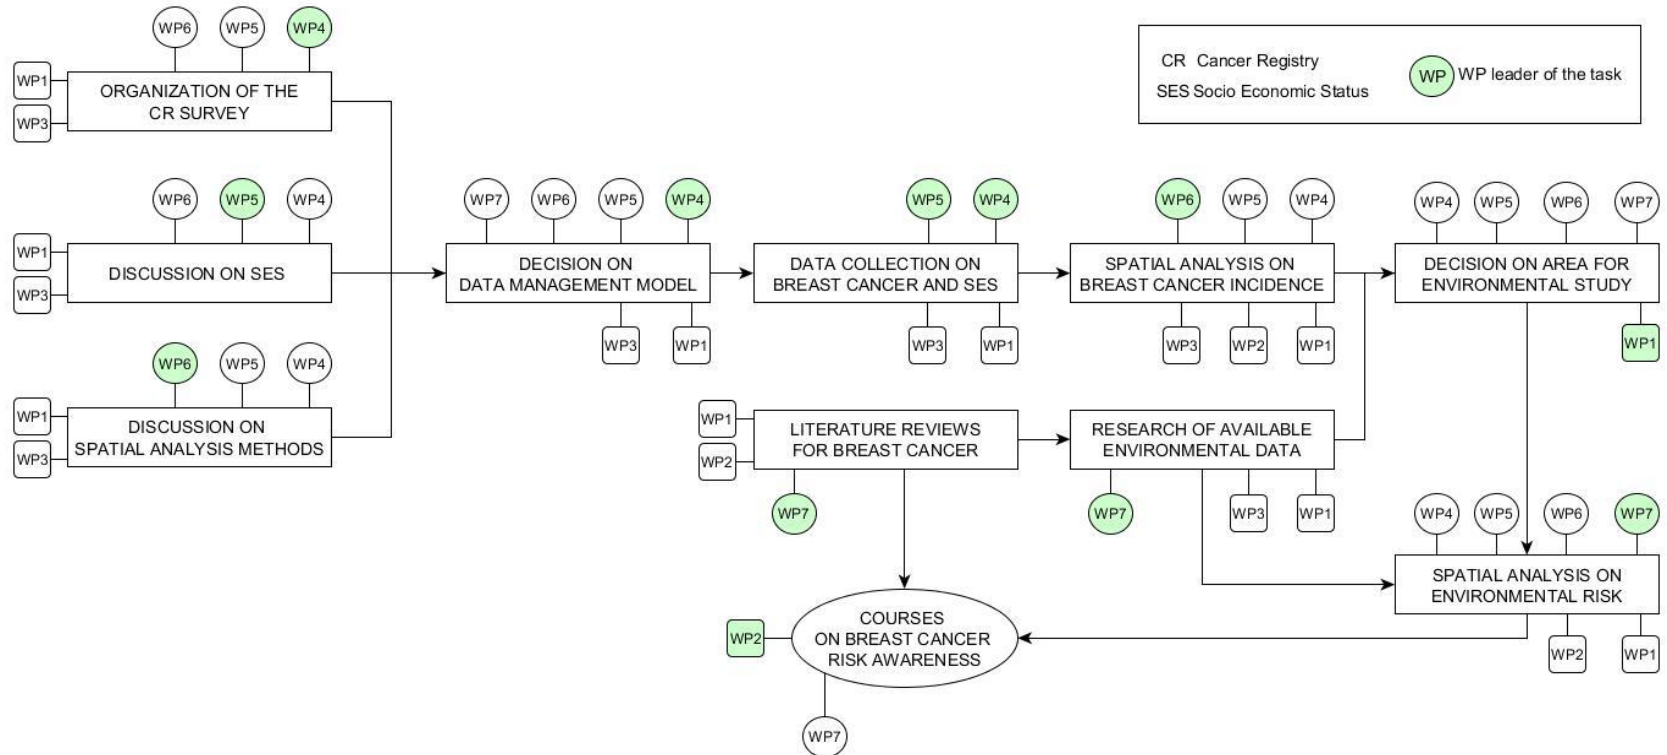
CR Cancer Registry
SES Socio Economic Status
WP WP leader of the task

WP6 WP5 WP4
WP1 WP3
ORGANIZATION OF THE CR SURVEY

WP6 WP5 WP4
WP1 WP3
DISCUSSION ON SES

WP6 WP5 WP4
WP1 WP3
DISCUSSION ON SPATIAL ANALYSIS METHODS

WP7 WP6 WP5 WP4
DECISION ON DATA MANAGEMENT MODEL
WP3 WP1

WP5 WP4
DATA COLLECTION ON BREAST CANCER AND SES
WP3 WP1

WP6 WP5 WP4
SPATIAL ANALYSIS ON BREAST CANCER INCIDENCE
WP3 WP2 WP1

WP4 WP5 WP6 WP7
DECISION ON AREA FOR ENVIRONMENTAL STUDY
WP1

WP1 WP2
LITERATURE REVIEWS FOR BREAST CANCER
WP7

RESEARCH OF AVAILABLE ENVIRONMENTAL DATA
WP7 WP3 WP1

WP4 WP5 WP6 WP7
SPATIAL ANALYSIS ON ENVIRONMENTAL RISK
WP2 WP1

WP2
COURSES ON BREAST CANCER RISK AWARENESS
WP7